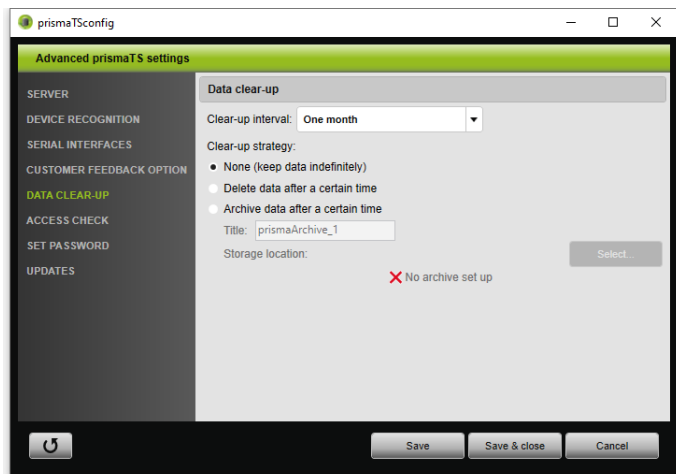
prismaTSconfig

Advanced prismaTS settings

SERVER
DEVICE RECOGNITION
SERIAL INTERFACES
CUSTOMER FEEDBACK OPTION
DATA CLEAR-UP
ACCESS CHECK
SET PASSWORD
UPDATES

Data clear-up

Clear-up interval: One month

Clear-up strategy:
None (keep data indefinitely)
Delete data after a certain time
Archive data after a certain time

Title: prismaArchive_1
Storage location:
Select...

No archive set up

Save
Save & close
Cancel